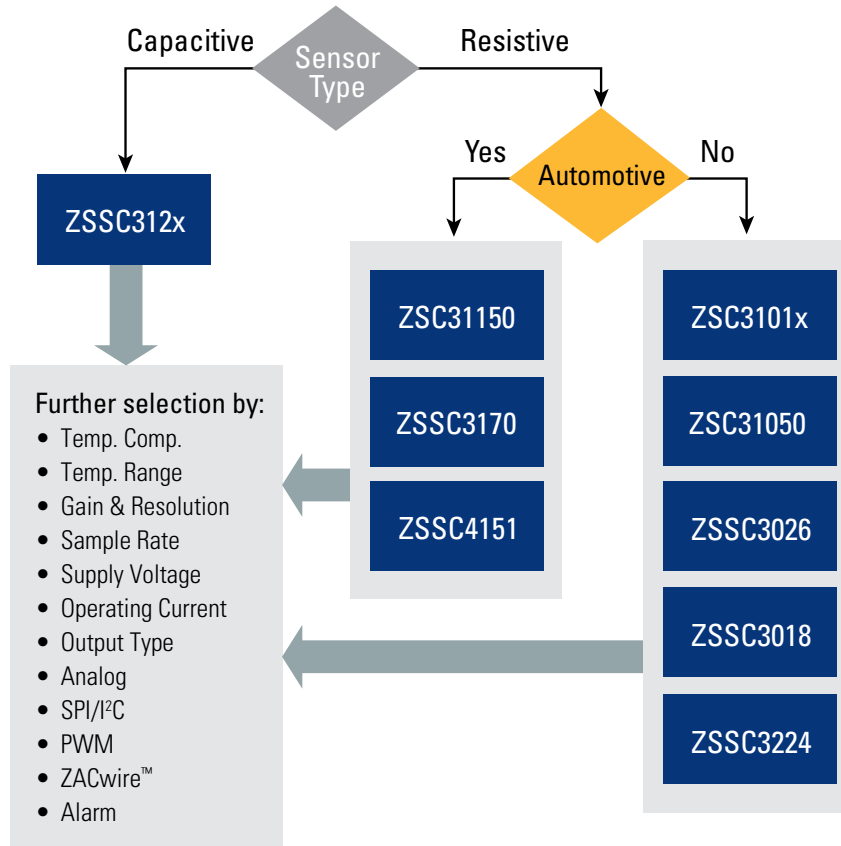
Capacitive

Sensor Type

Resistive

ZSSC312x

Yes

Automotive

No

ZSC31150

ZSSC3170

ZSSC4151

ZSC3101x

ZSC31050

ZSSC3026

ZSSC3018

ZSSC3224

Further selection by:
- Temp. Comp.
- Temp. Range
- Gain & Resolution
- Sample Rate
- Supply Voltage
- Operating Current
- Output Type
- Analog
- SPI/I$^2$C
- PWM
- ZACwire™
- Alarm